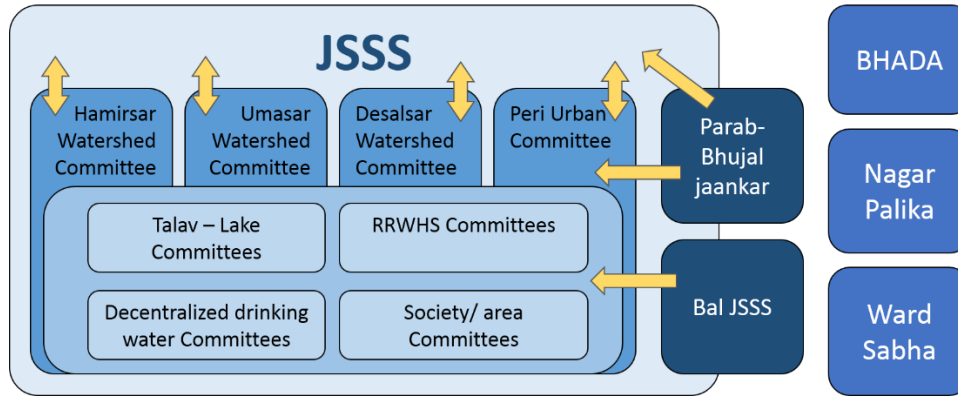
JSSS

Hamirsar Watershed Committee

Umasar Watershed Committee

Desalsar Watershed Committee

Peri Urban Committee

Talav – Lake Committees

RRWHS Committees

Decentralized drinking water Committees

Society/ area Committees

Parab-Bhujal jaankar

Bal JSSS

BHADA

Nagar Palika

Ward Sabha